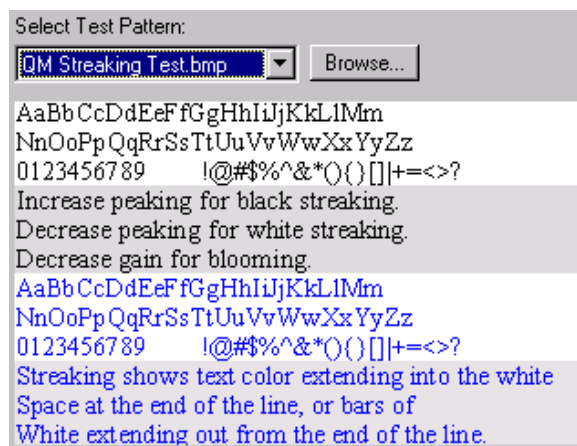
Select Test Pattern:

QM Streaking Test.bmp

Browse...

AaBbCcDdEeFfGgHhIiJjKkLlMm
NnOoPpQqRrSsTtUuVvWwXxYyZz
0123456789 !@#\$%^&*(){}[]|+=<>?

Increase peaking for black streaking.
Decrease peaking for white streaking.
Decrease gain for blooming.

AaBbCcDdEeFfGgHhIiJjKkLlMm
NnOoPpQqRrSsTtUuVvWwXxYyZz
0123456789 !@#\$%^&*(){}[]|+=<>?

Streaking shows text color extending into the white Space at the end of the line, or bars of White extending out from the end of the line.